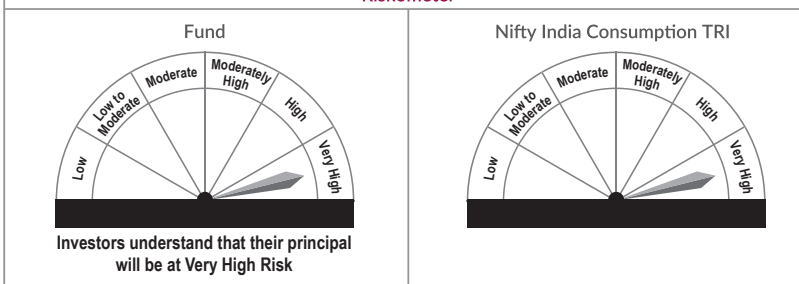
Riskometer

Fund

Low
Low to Moderate
Moderate
Moderately High
High
Very High

Investors understand that their principal will be at Very High Risk

Nifty India Consumption TRI

Low
Low to Moderate
Moderate
Moderately High
High
Very High